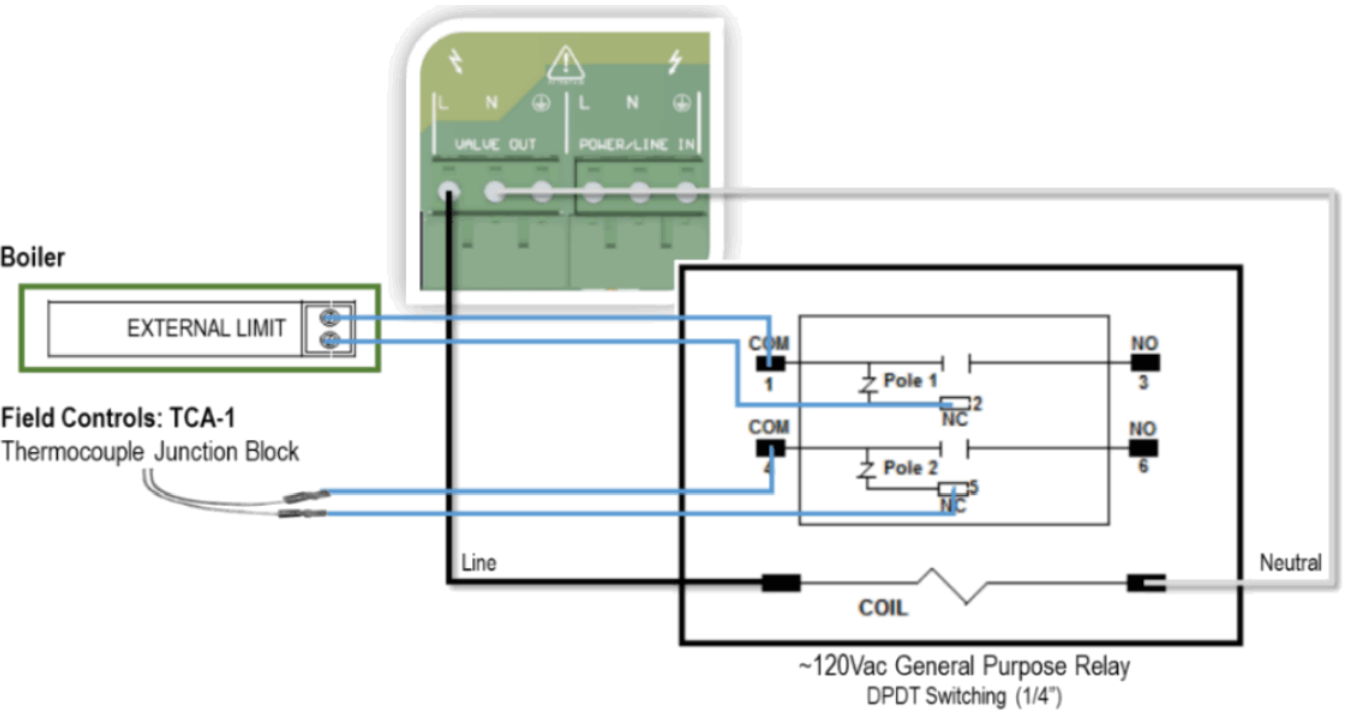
L N ⏚ L N ⏚
VALVE OUT POWER/LINE IN

Boiler

EXTERNAL LIMIT

Field Controls: TCA-1
Thermocouple Junction Block

COM
1

Pole 1

2
NC

NO
3

COM
4

Pole 2

5
NC

NO
6

Line

Neutral

COIL

~120Vac General Purpose Relay
DPDT Switching (1/4")